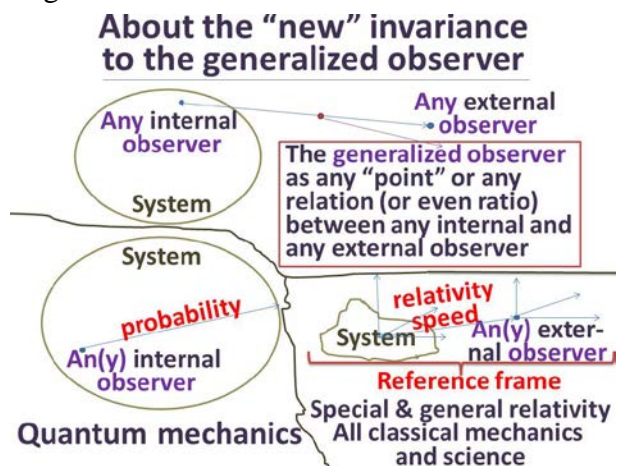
About the "new" invariance to the generalized observer

Any internal observer

Any external observer

System

The generalized observer as any "point" or any relation (or even ratio) between any internal and any external observer

System

probability

An(y) internal observer

relativity speed

System

An(y) external observer

Reference frame

Quantum mechanics

Special & general relativity
All classical mechanics and science